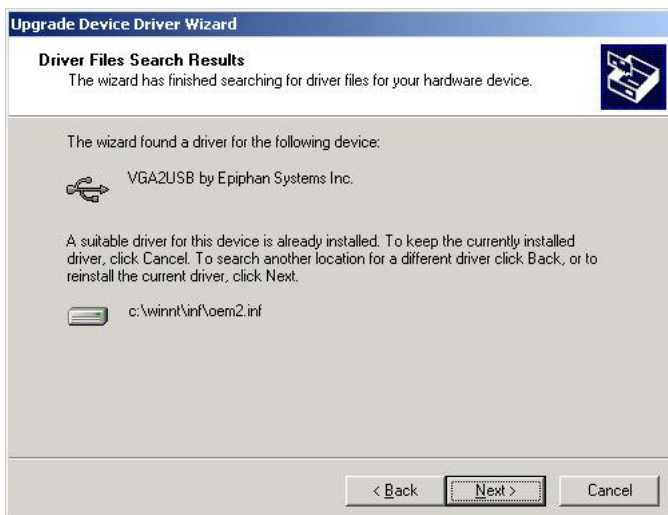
Upgrade Device Driver Wizard

Driver Files Search Results

The wizard has finished searching for driver files for your hardware device.

The wizard found a driver for the following device:

VGA2USB by Epiphan Systems Inc.

A suitable driver for this device is already installed. To keep the currently installed driver, click Cancel. To search another location for a different driver click Back, or to reinstall the current driver, click Next.

c:\winnt\inf\oem2.inf

< Back

Next >

Cancel